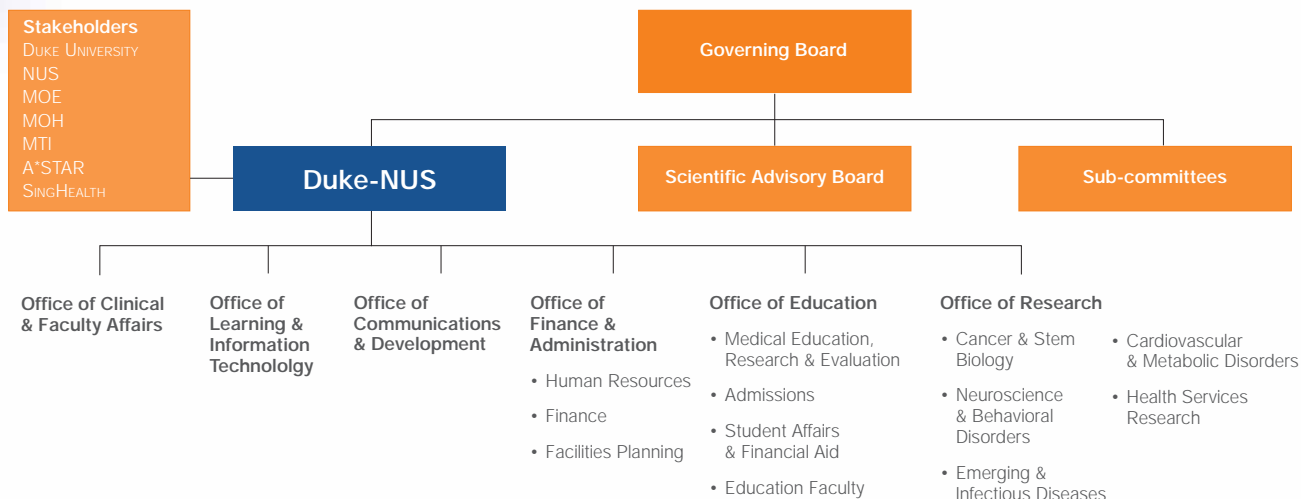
Stakeholders
Duke University
NUS
MOE
MOH
MTI
A*STAR
SingHealth

Governing Board

Duke-NUS

Scientific Advisory Board

Sub-committees

Office of Clinical & Faculty Affairs

Office of Learning & Information Technololgy

Office of Communications & Development

Office of Finance & Administration
• Human Resources
• Finance
• Facilities Planning

Office of Education
• Medical Education, Research & Evaluation
• Admissions
• Student Affairs & Financial Aid
• Education Faculty

Office of Research
• Cancer & Stem Biology
• Neuroscience & Behavioral Disorders
• Emerging & Infectious Diseases
• Cardiovascular & Metabolic Disorders
• Health Services Research